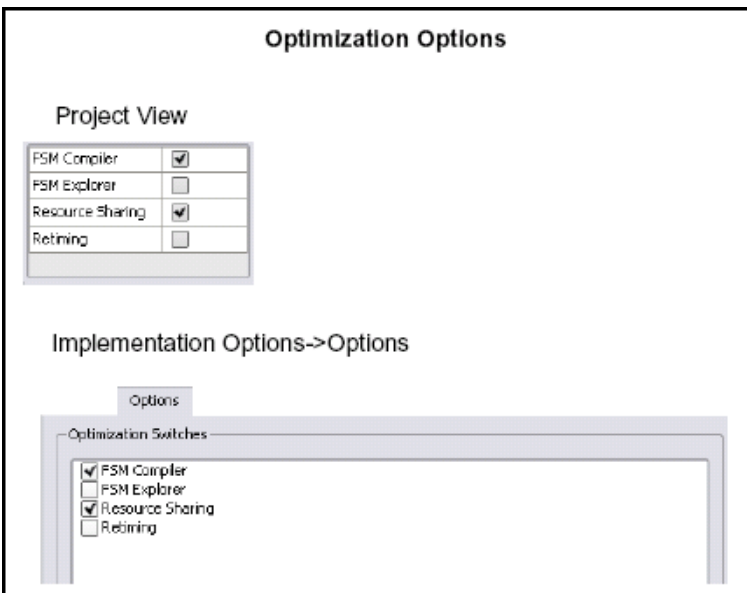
Optimization Options

Project View

| FSM Compiler | ☑ |
|---|---|
| FSM Explorer | ☐ |
| Resource Sharing | ☑ |
| Retiming | ☐ |

Implementation Options->Options

Options

Optimization Switches

☑ FSM Compiler
☐ FSM Explorer
☑ Resource Sharing
☐ Retiming